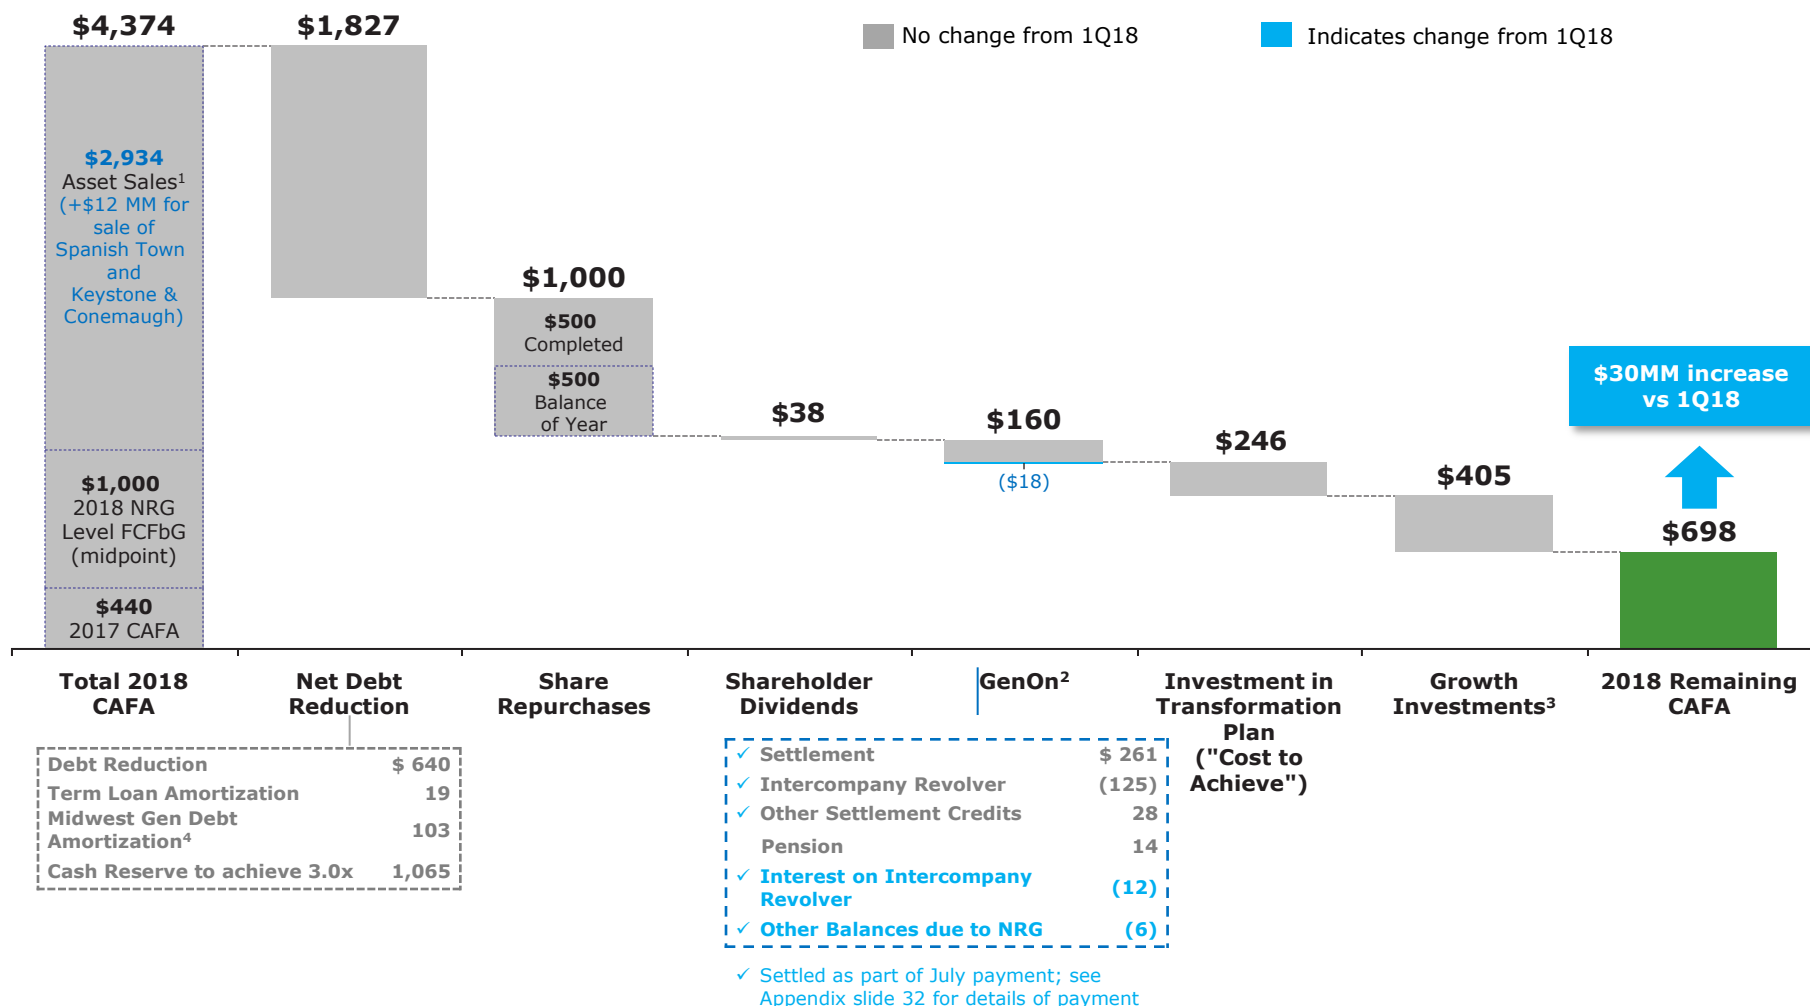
No change from 1Q18

Indicates change from 1Q18

$4,374

$2,934
Asset Sales¹
(+$12 MM for sale of Spanish Town and Keystone & Conemaugh)

$1,000
2018 NRG Level FCFbG (midpoint)

$440
2017 CAFA

$1,827

$1,000

$500
Completed

$500
Balance of Year

$38

$160

($18)

$246

$405

$30MM increase vs 1Q18

$698

Total 2018 CAFA

Net Debt Reduction

Share Repurchases

Shareholder Dividends

GenOn²

Investment in Transformation Plan ("Cost to Achieve")

Growth Investments³

2018 Remaining CAFA

| | |
|---|---|
| Debt Reduction | $ 640 |
| Term Loan Amortization | 19 |
| Midwest Gen Debt Amortization⁴ | 103 |
| Cash Reserve to achieve 3.0x | 1,065 |

| | |
|---|---|
| ✓ Settlement | $ 261 |
| ✓ Intercompany Revolver | (125) |
| ✓ Other Settlement Credits | 28 |
| Pension | 14 |
| ✓ Interest on Intercompany Revolver | (12) |
| ✓ Other Balances due to NRG | (6) |

✓ Settled as part of July payment; see Appendix slide 32 for details of payment